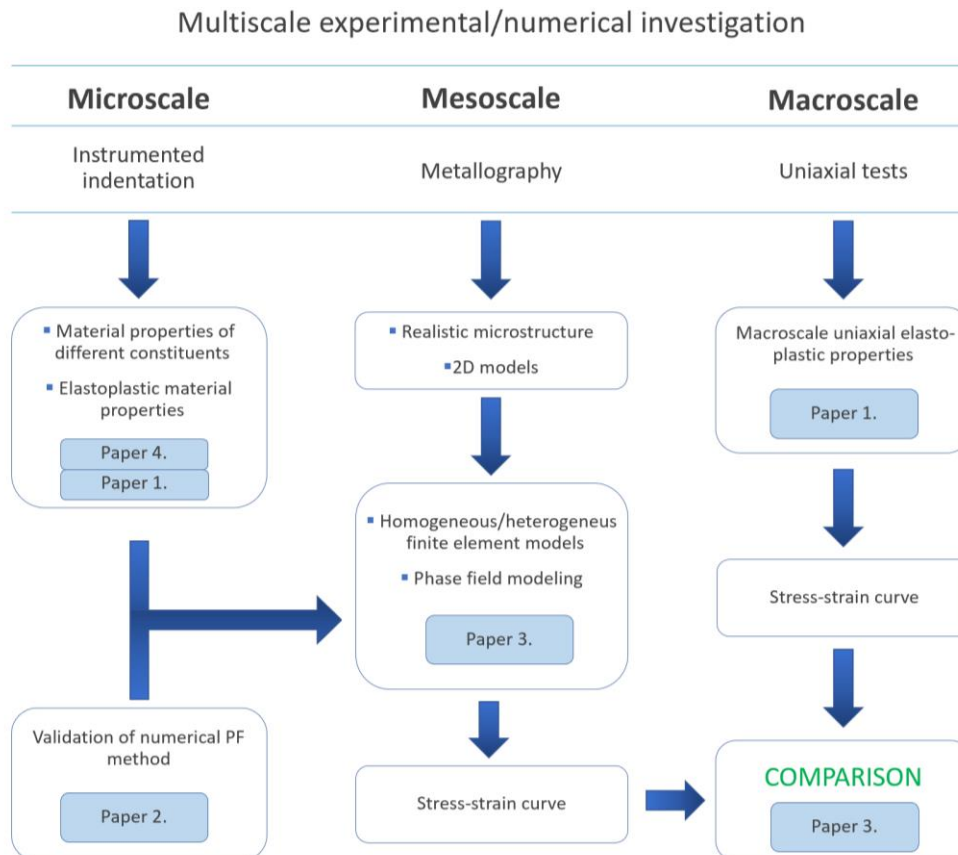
Multiscale experimental/numerical investigation

Microscale

Instrumented indentation

Material properties of different constituents

Elastoplastic material properties

Paper 4.

Paper 1.

Validation of numerical PF method

Paper 2.

Mesoscale

Metallography

Realistic microstructure

2D models

Homogeneous/heterogeneus finite element models

Phase field modeling

Paper 3.

Stress-strain curve

Macroscale

Uniaxial tests

Macroscale uniaxial elasto-plastic properties

Paper 1.

Stress-strain curve

COMPARISON

Paper 3.